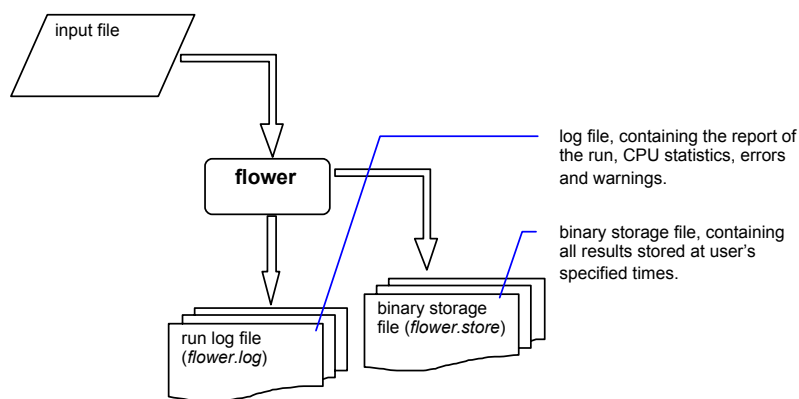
input file

flower

log file, containing the report of the run, CPU statistics, errors and warnings.

binary storage file, containing all results stored at user's specified times.

binary storage file (*flower.store*)

run log file (*flower.log*)